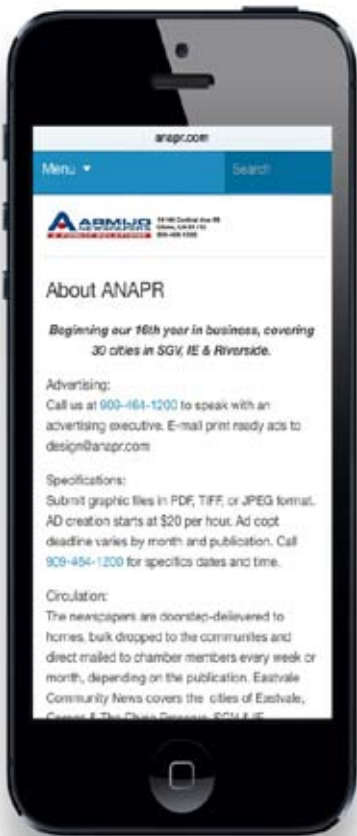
anapr.com

Menu ▾

Search

ARMIJO

About ANAPR

Beginning our 16th year in business, covering 30 cities in SGV, IE & Riverside.

Advertising:
Call us at 909-464-1200 to speak with an advertising executive. E-mail print ready ads to design@anapr.com

Specifications:
Submit graphic files in PDF, TIFF, or JPEG format. AD creation starts at $20 per hour. Ad copt deadline varies by month and publication. Call 909-464-1200 for specifics dates and time.

Circulation:
The newspapers are doorstep-delievered to homes, bulk dropped to the communites and direct mailed to chamber members every week or month, depending on the publication. Eastvale Community News covers the cities of Eastvale, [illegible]